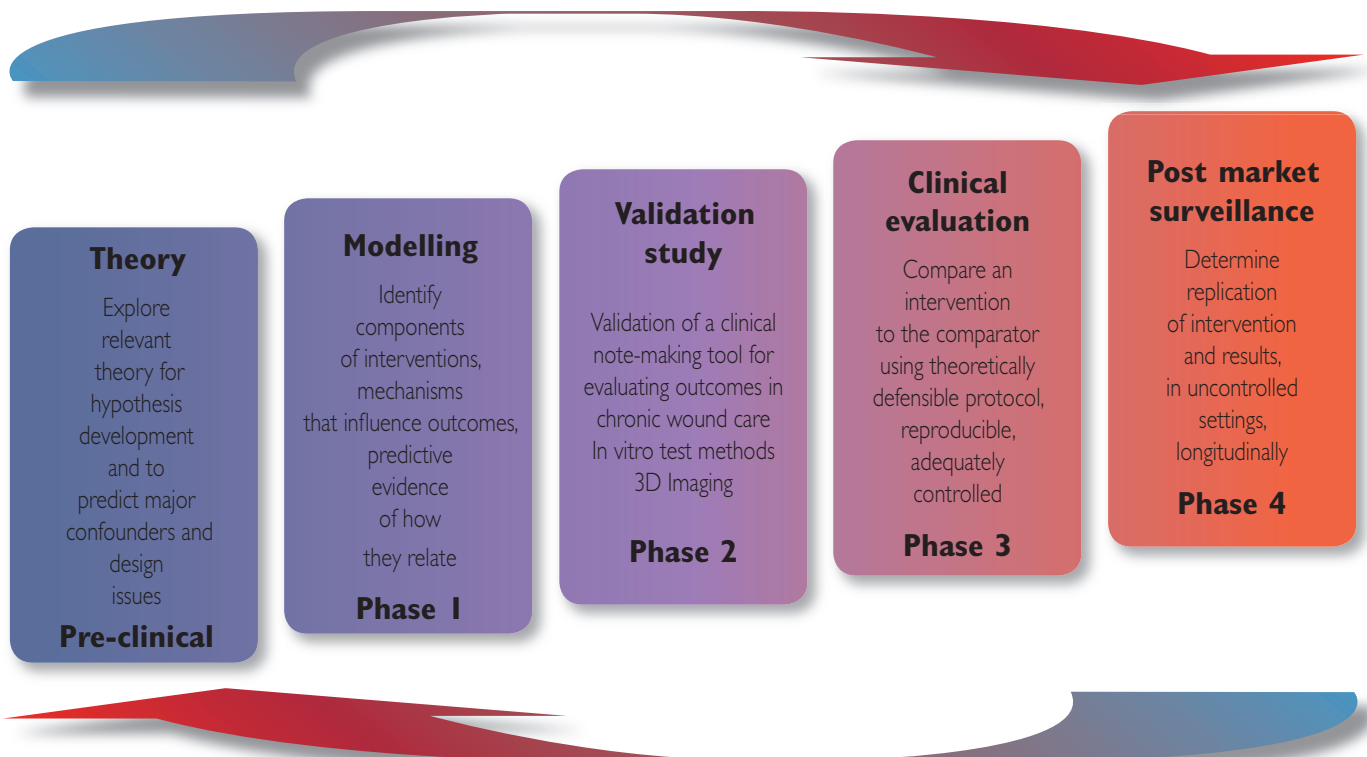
Theory

Explore relevant theory for hypothesis development and to predict major confounders and design issues

Pre-clinical

Modelling

Identify components of interventions, mechanisms that influence outcomes, predictive evidence of how they relate

Phase 1

Validation study

Validation of a clinical note-making tool for evaluating outcomes in chronic wound care In vitro test methods 3D Imaging

Phase 2

Clinical evaluation

Compare an intervention to the comparator using theoretically defensible protocol, reproducible, adequately controlled

Phase 3

Post market surveillance

Determine replication of intervention and results, in uncontrolled settings, longitudinally

Phase 4